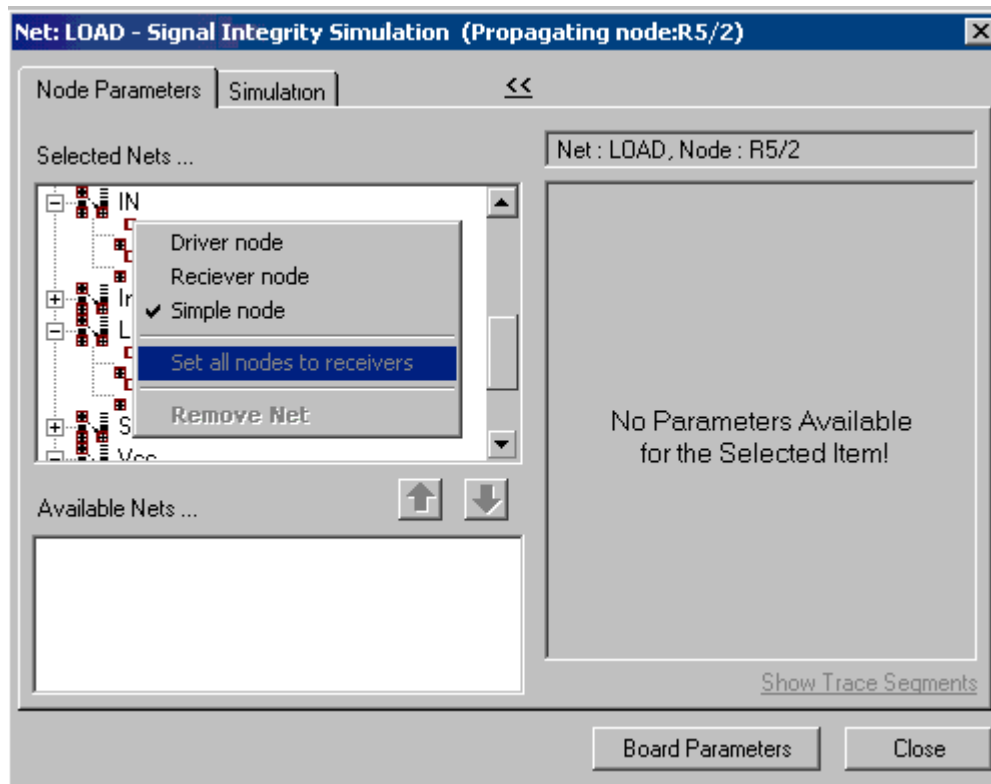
Net: LOAD - Signal Integrity Simulation (Propagating node:R5/2)

Node Parameters
Simulation
<<

Selected Nets ...

IN
In
L
S
Vcc

Driver node
Reciever node
✓ Simple node
Set all nodes to receivers
Remove Net

Net : LOAD, Node : R5/2

No Parameters Available for the Selected Item!

Available Nets ...

Show Trace Segments

Board Parameters
Close